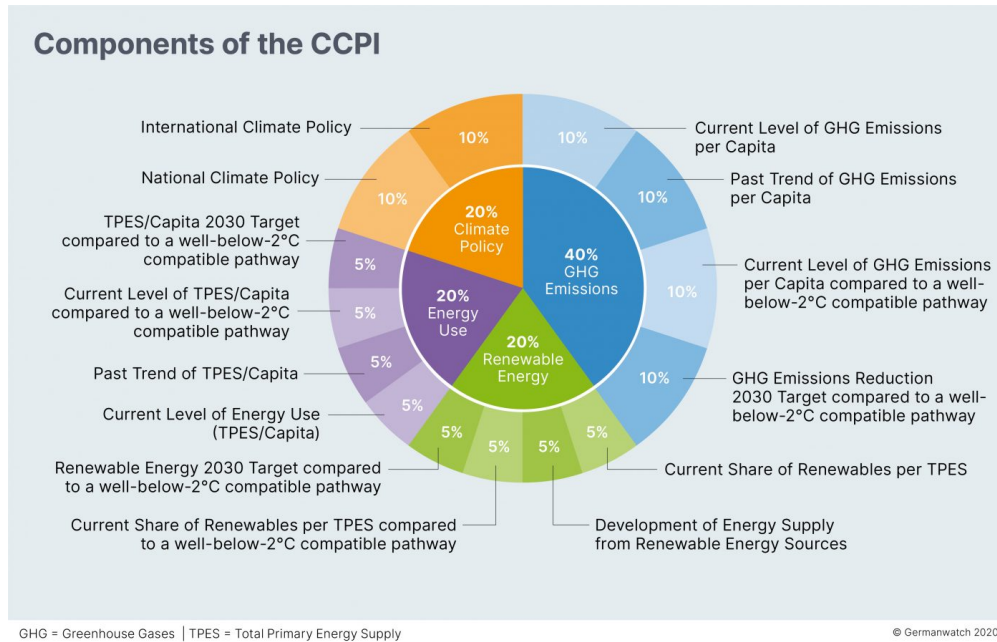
Components of the CCPI

International Climate Policy
10%

National Climate Policy
10%

TPES/Capita 2030 Target compared to a well-below-2°C compatible pathway
5%

Current Level of TPES/Capita compared to a well-below-2°C compatible pathway
5%

Past Trend of TPES/Capita
5%

Current Level of Energy Use (TPES/Capita)
5%

Renewable Energy 2030 Target compared to a well-below-2°C compatible pathway
5%

Current Share of Renewables per TPES compared to a well-below-2°C compatible pathway
5%

20% Climate Policy

20% Energy Use

20% Renewable Energy

40% GHG Emissions

10%
Current Level of GHG Emissions per Capita

10%
Past Trend of GHG Emissions per Capita

10%
Current Level of GHG Emissions per Capita compared to a well-below-2°C compatible pathway

10%
GHG Emissions Reduction 2030 Target compared to a well-below-2°C compatible pathway

5%
Current Share of Renewables per TPES

5%
Development of Energy Supply from Renewable Energy Sources

GHG = Greenhouse Gases | TPES = Total Primary Energy Supply

© Germanwatch 2020